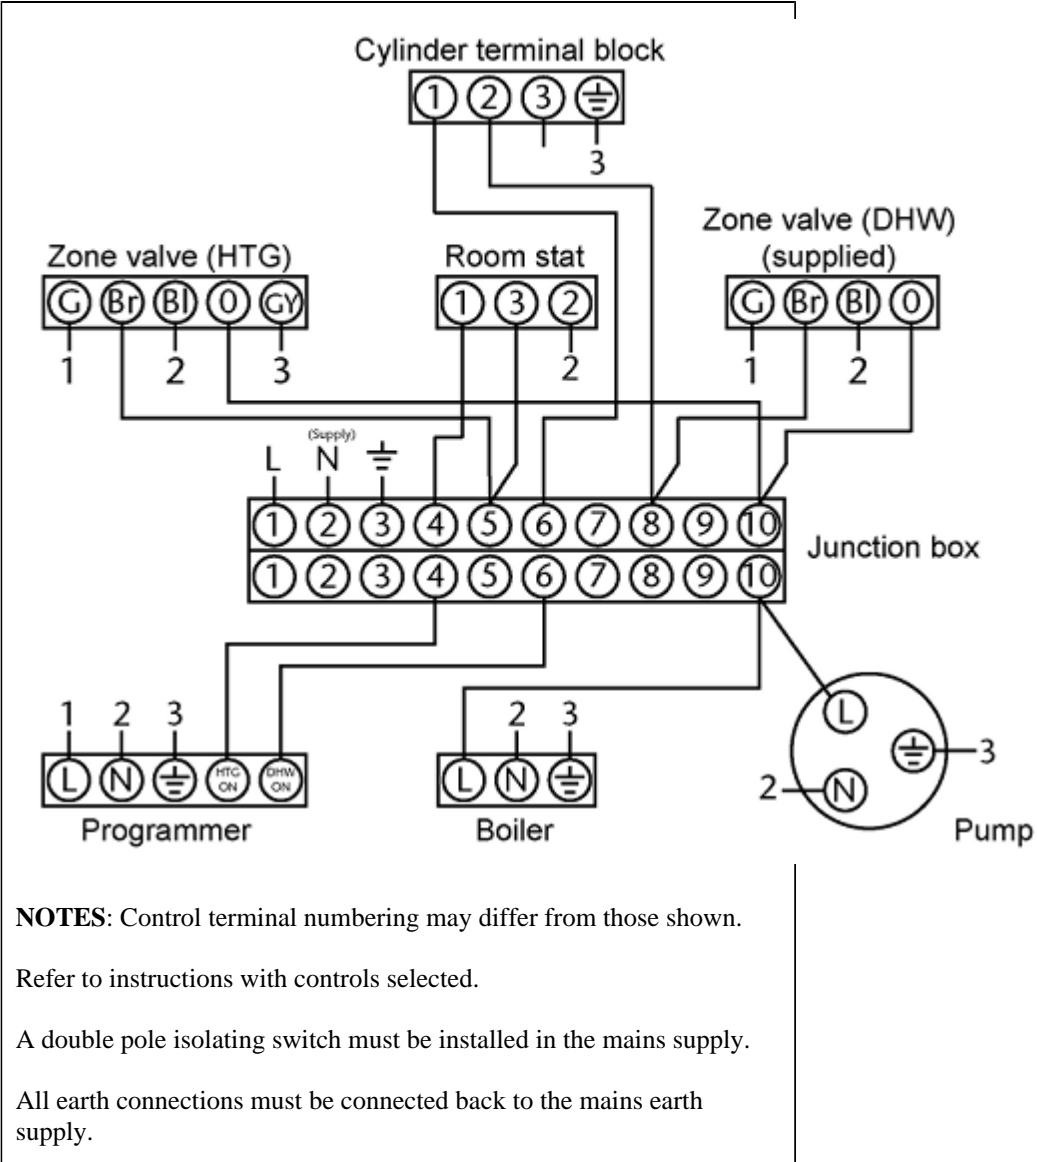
Cylinder terminal block
1 2 3 ⏚
3

Zone valve (HTG)
G Br Bl 0 GY
1 2 3

Room stat
1 3 2
2

Zone valve (DHW)
(supplied)
G Br Bl 0
1 2

L (Supply) N ⏚
1 2 3 4 5 6 7 8 9 10
1 2 3 4 5 6 7 8 9 10
Junction box

1 2 3
L N ⏚ HTG ON DHW ON
Programmer

2 3
L N ⏚
Boiler

L ⏚ 3
2 N
Pump

**NOTES**: Control terminal numbering may differ from those shown.

Refer to instructions with controls selected.

A double pole isolating switch must be installed in the mains supply.

All earth connections must be connected back to the mains earth supply.